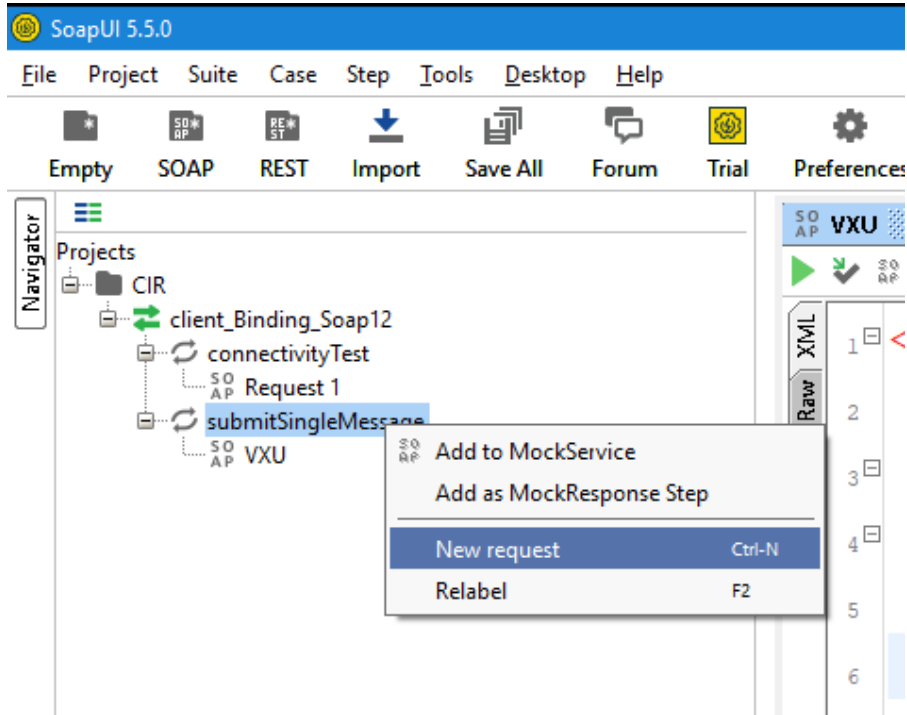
SoapUI 5.5.0

File Project Suite Case Step Tools Desktop Help

Empty SOAP REST Import Save All Forum Trial Preferences

Navigator

Projects
CIR
client_Binding_Soap12
connectivityTest
Request 1
submitSingleMessage
VXU

Add to MockService
Add as MockResponse Step
New request Ctrl-N
Relabel F2

VXU
XML
Raw
1
2
3
4
5
6